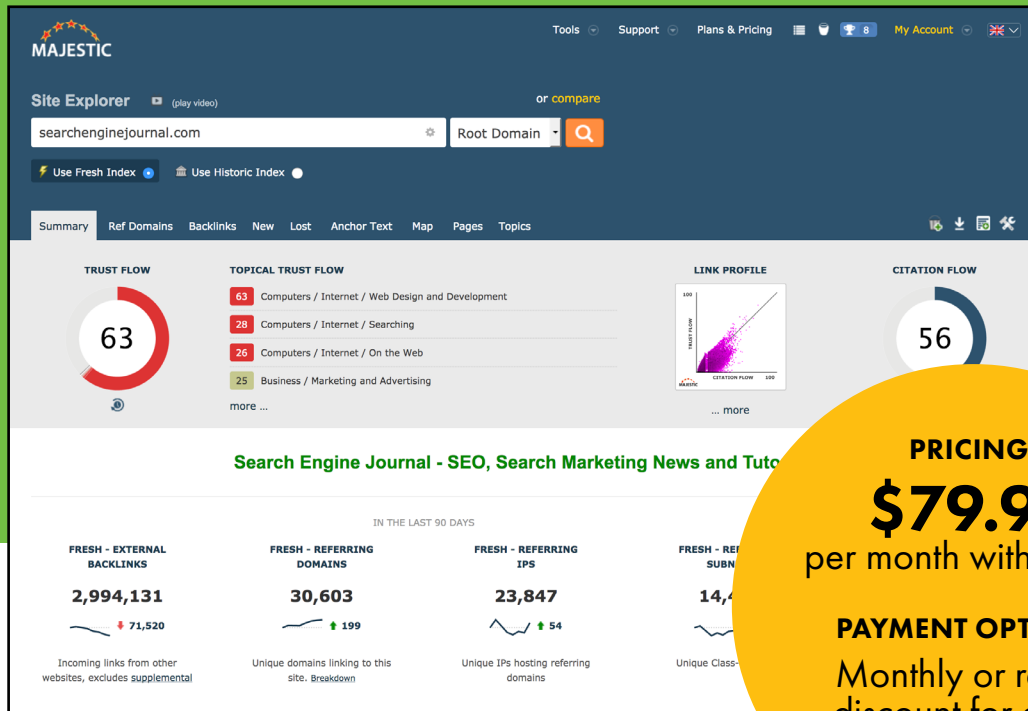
MAJESTIC

Tools Support Plans & Pricing 8 My Account

Site Explorer (play video)

or compare

searchenginejournal.com

Root Domain

Use Fresh Index Use Historic Index

Summary Ref Domains Backlinks New Lost Anchor Text Map Pages Topics

TRUST FLOW

63

TOPICAL TRUST FLOW

63 Computers / Internet / Web Design and Development

28 Computers / Internet / Searching

26 Computers / Internet / On the Web

25 Business / Marketing and Advertising

more ...

LINK PROFILE

100

TRUST FLOW

CITATION FLOW 100

MAJESTIC

... more

CITATION FLOW

56

Search Engine Journal - SEO, Search Marketing News and Tuto

IN THE LAST 90 DAYS

FRESH - EXTERNAL BACKLINKS

2,994,131

71,520

Incoming links from other websites, excludes supplemental

FRESH - REFERRING DOMAINS

30,603

199

Unique domains linking to this site. Breakdown

FRESH - REFERRING IPS

23,847

54

Unique IPs hosting referring domains

FRESH - REF SUBN

14,

Unique Class-

PRICING

$79.9

per month with

PAYMENT OPT

Monthly or r

discount for